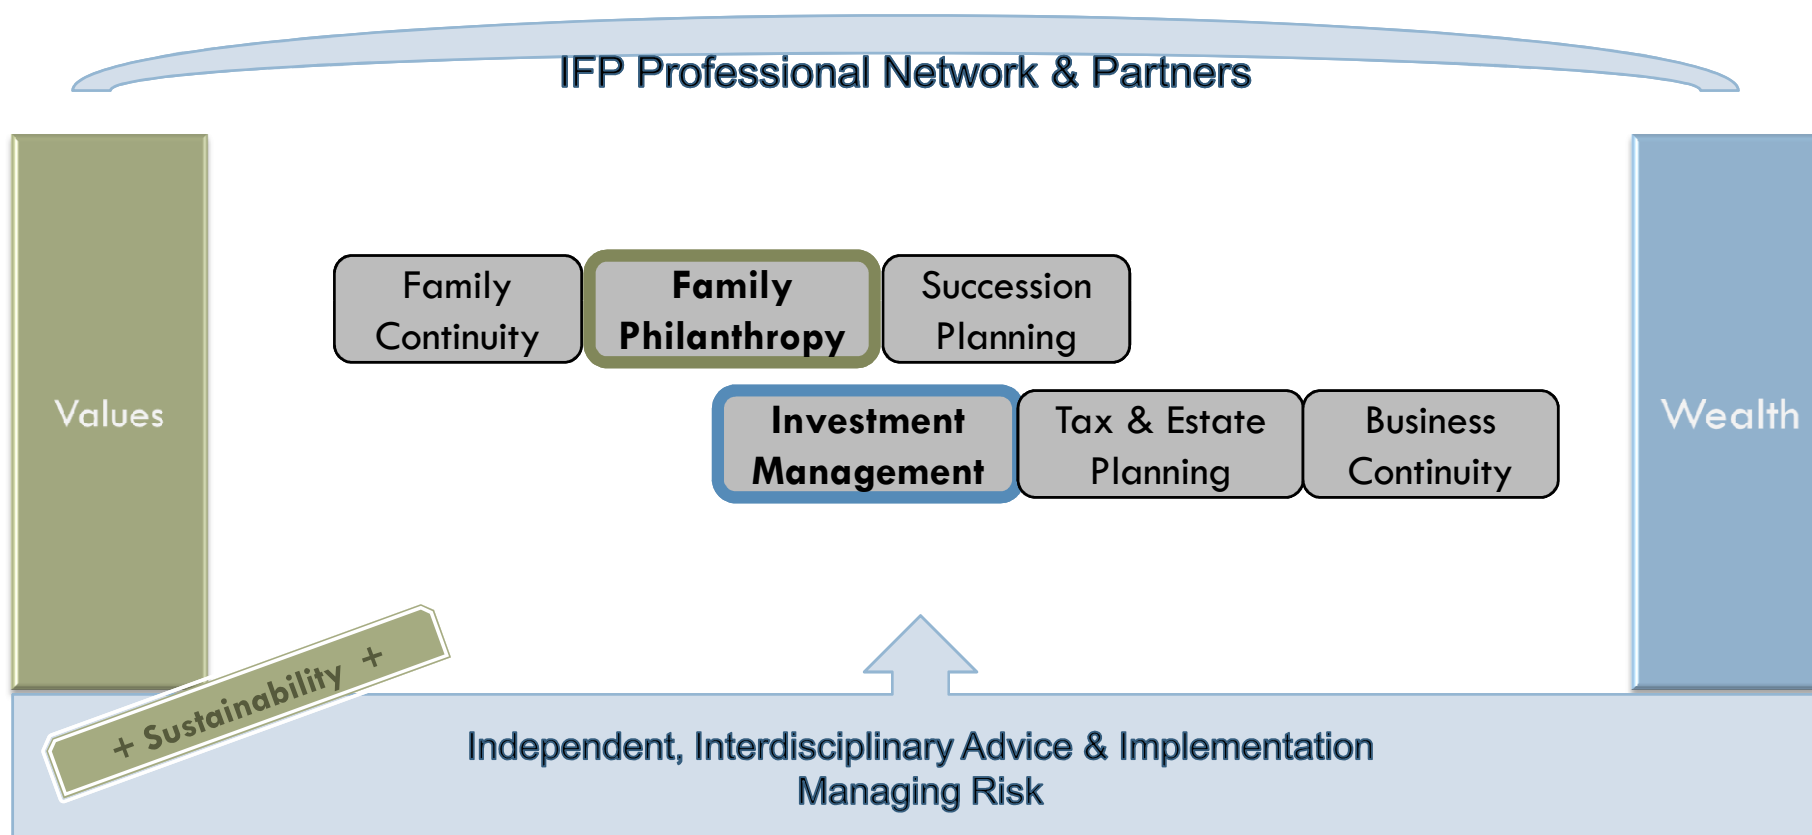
IFP Professional Network & Partners

Values

Family Continuity

Family Philanthropy

Succession Planning

Investment Management

Tax & Estate Planning

Business Continuity

Wealth

+ Sustainability +

Independent, Interdisciplinary Advice & Implementation
Managing Risk